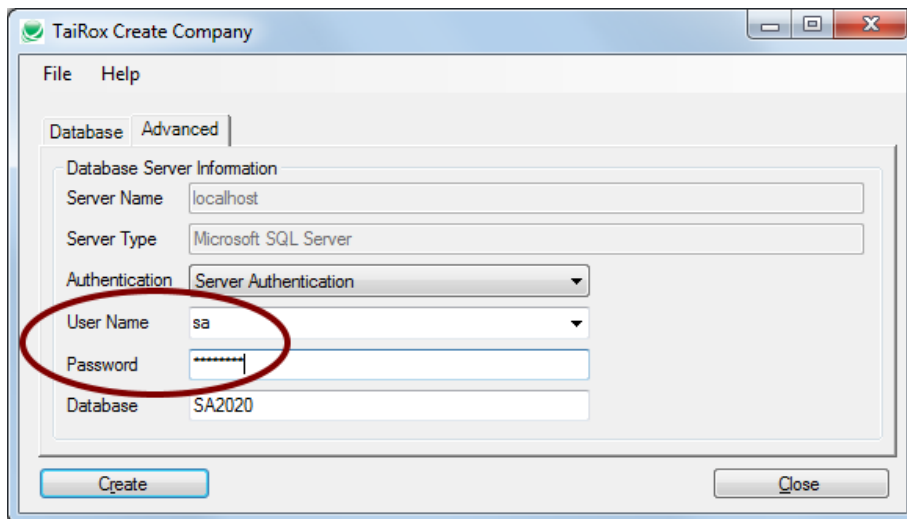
TaiRox Create Company

File Help

Database Advanced

Database Server Information

Server Name localhost

Server Type Microsoft SQL Server

Authentication Server Authentication

User Name sa

Password *********

Database SA2020

Create

Close